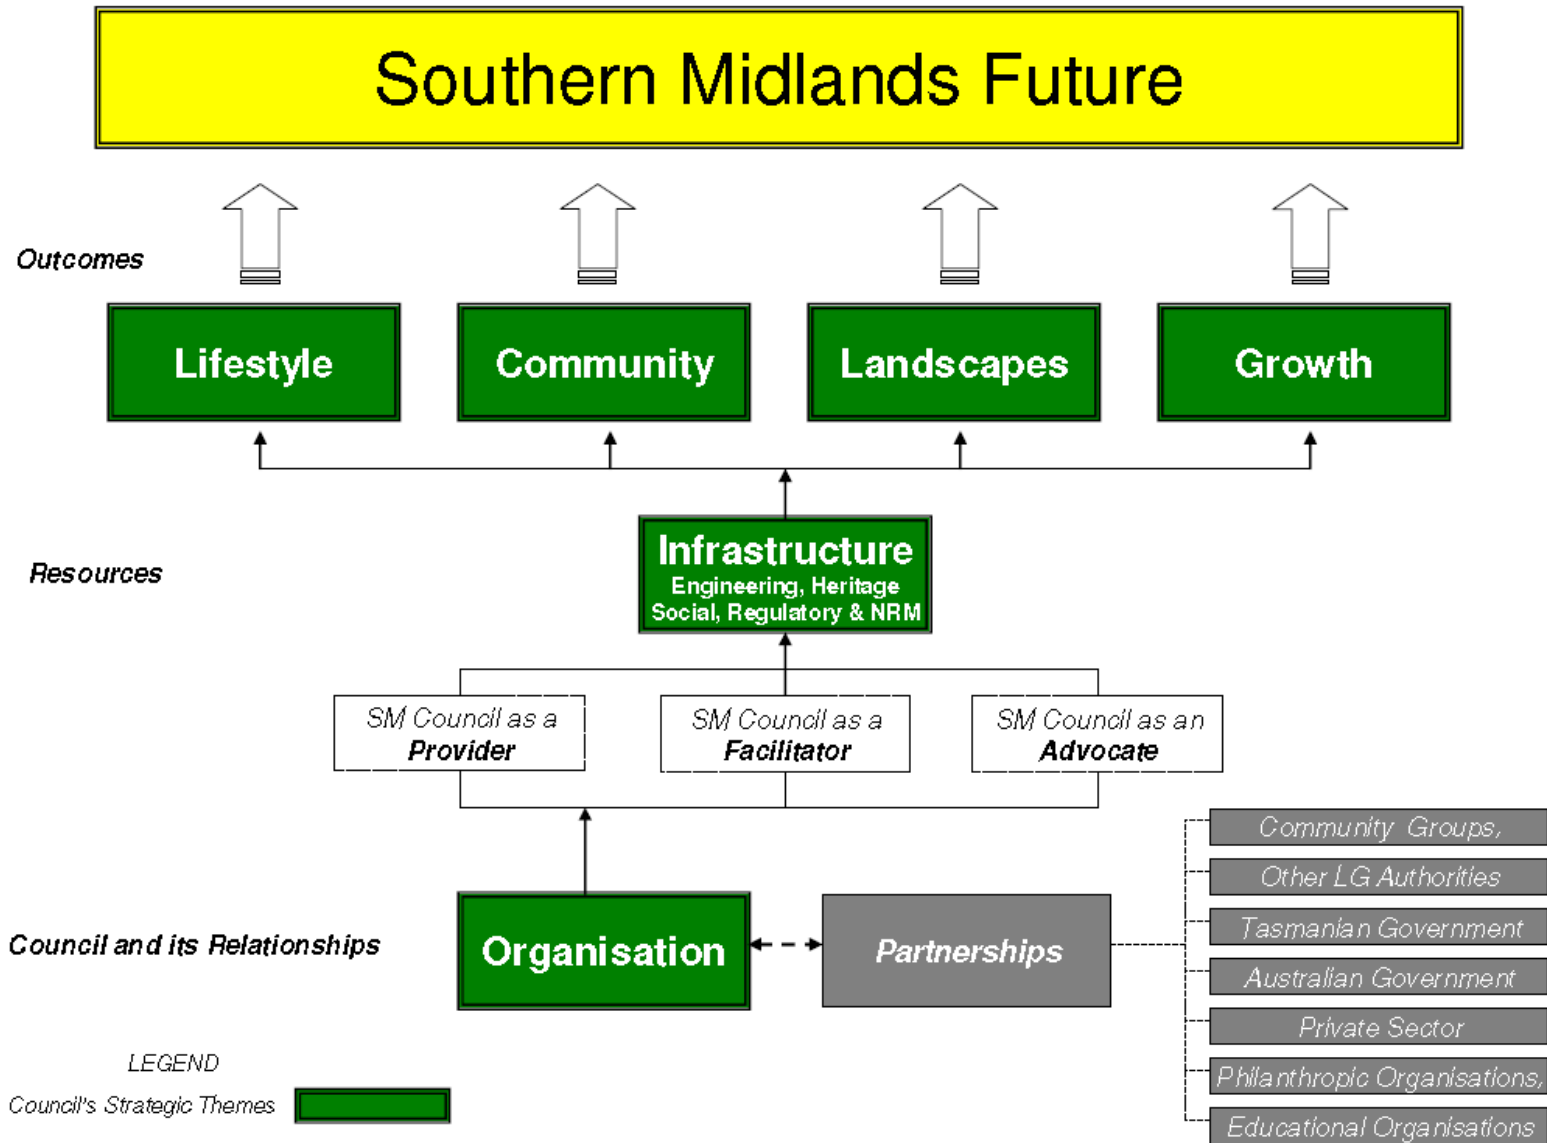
Southern Midlands Future

Outcomes

Lifestyle

Community

Landscapes

Growth

Resources

Infrastructure
Engineering, Heritage
Social, Regulatory & NRM

SM Council as a
Provider

SM Council as a
Facilitator

SM Council as an
Advocate

Council and its Relationships

Organisation

Partnerships

Community Groups,

Other LG Authorities

Tasmanian Government

Australian Government

Private Sector

Philanthropic Organisations,

Educational Organisations

LEGEND

Council's Strategic Themes